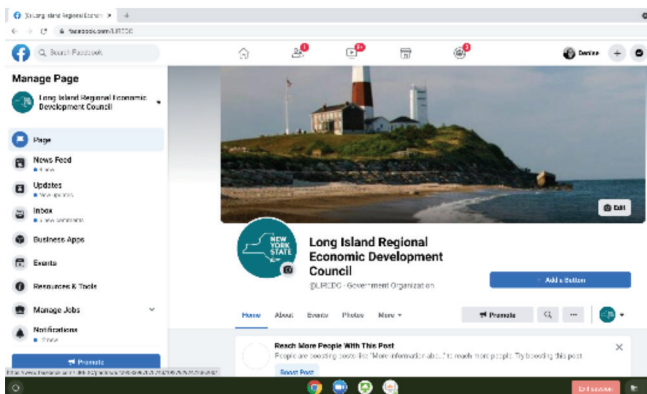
(9) Long Island Regional Econom ×  +
facebook.com/LIREDC

Search Facebook

Denise

Manage Page

Long Island Regional Economic Development Council

Page

News Feed
• 9 new

Updates
• New updates

Inbox
• 1 new messages

Business Apps

Events

Resources & Tools

Manage Jobs

Notifications
• 2 new

Promote

Edit

NEW YORK STATE

Long Island Regional Economic Development Council

@LIREDC · Government Organization

+ Add a Button

Home   About   Events   Photos   More ▾

Promote

Reach More People With This Post

People are boosting posts like "More information abo..." to reach more people. Try boosting this post

Boost Post

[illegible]

End session